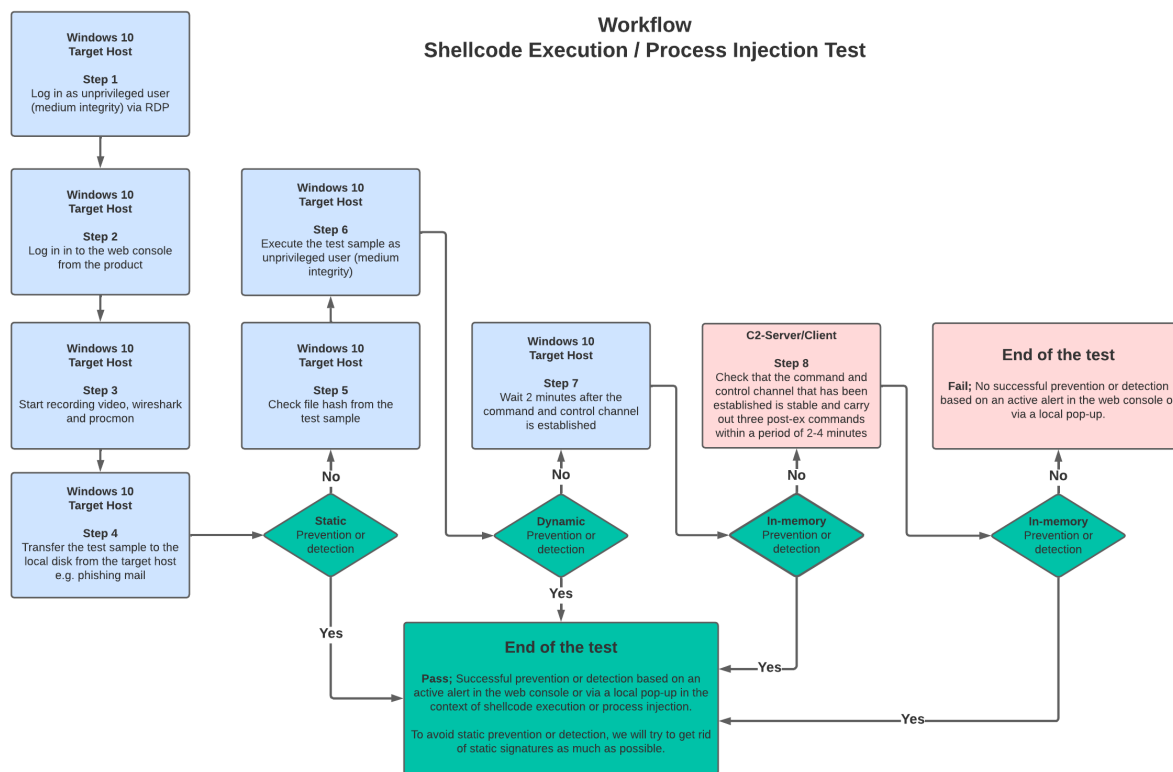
Workflow
Shellcode Execution / Process Injection Test

Windows 10
Target Host

Step 1
Log in as unprivileged user (medium integrity) via RDP

Windows 10
Target Host

Step 2
Log in in to the web console from the product

Windows 10
Target Host

Step 3
Start recording video, wireshark and procmon

Windows 10
Target Host

Step 4
Transfer the test sample to the local disk from the target host e.g. phishing mail

Static
Prevention or detection

No

Yes

Windows 10
Target Host

Step 5
Check file hash from the test sample

Windows 10
Target Host

Step 6
Execute the test sample as unprivileged user (medium integrity)

Dynamic
Prevention or detection

No

Yes

Windows 10
Target Host

Step 7
Wait 2 minutes after the command and control channel is established

C2-Server/Client

Step 8
Check that the command and control channel that has been established is stable and carry out three post-ex commands within a period of 2-4 minutes

No

In-memory
Prevention or detection

Yes

End of the test

Fail; No successful prevention or detection based on an active alert in the web console o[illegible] via a local pop-up.

No

In-memory
Prevention or detection

Yes

End of the test

Pass; Successful prevention or detection based on an active alert in the web console or via a local pop-up in the context of shellcode execution or process injection.

To avoid static prevention or detection, we will try to get rid of static signatures as much as possible.